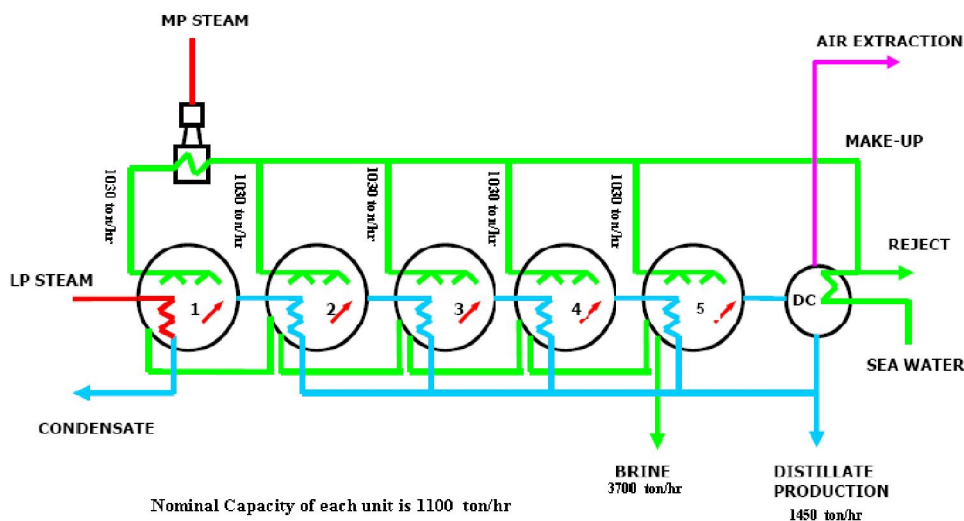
MP STEAM

AIR EXTRACTION

MAKE-UP

1030 ton/hr

1030 ton/hr

1030 ton/hr

1030 ton/hr

1030 ton/hr

REJECT

LP STEAM

1

2

3

4

5

DC

SEA WATER

CONDENSATE

BRINE
3700 ton/hr

DISTILLATE PRODUCTION
1450 ton/hr

Nominal Capacity of each unit is 1100 ton/hr